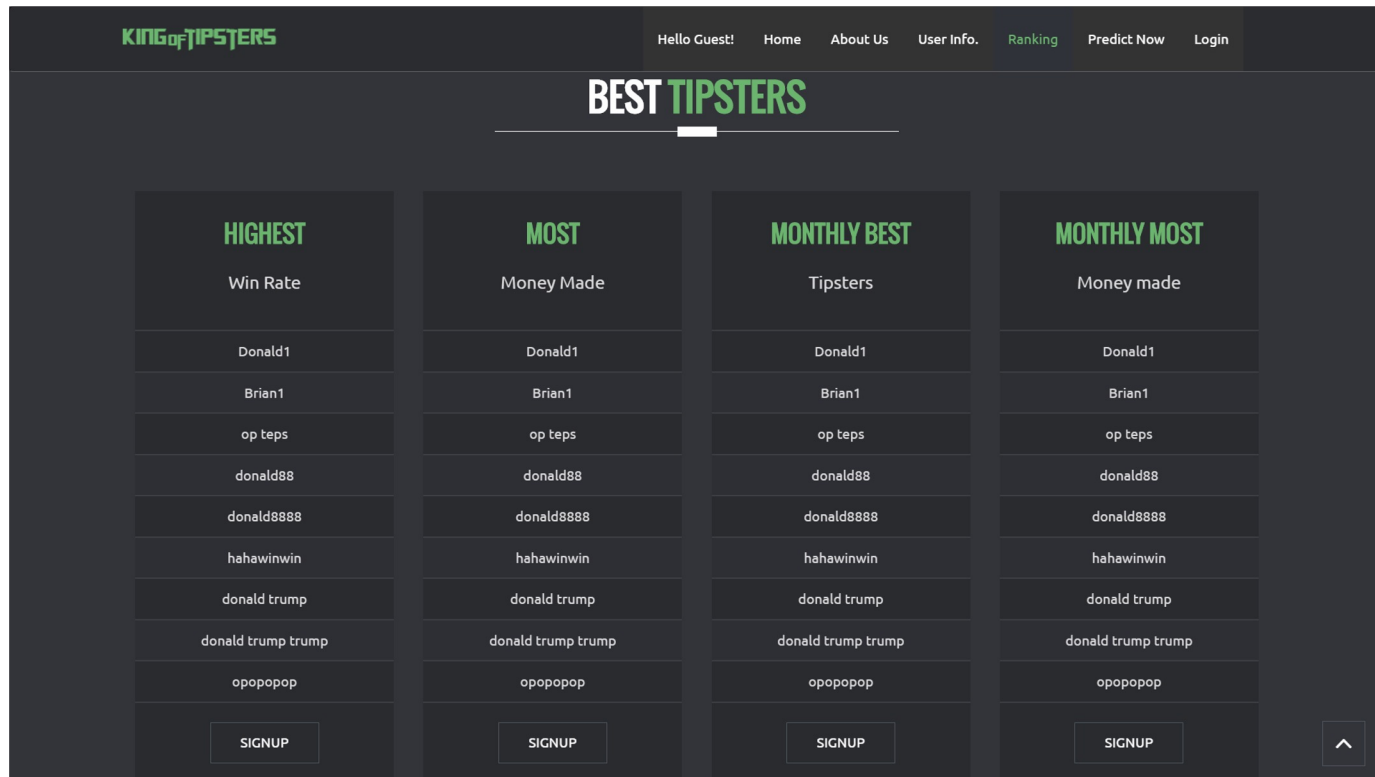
KINGOFTIPSTERS

Hello Guest! Home About Us User Info. Ranking Predict Now Login

BEST TIPSTERS

HIGHEST
Win Rate

Donald1
Brian1
op teps
donald88
donald8888
hahawinwin
donald trump
donald trump trump
opopopop

SIGNUP

MOST
Money Made

Donald1
Brian1
op teps
donald88
donald8888
hahawinwin
donald trump
donald trump trump
opopopop

SIGNUP

MONTHLY BEST
Tipsters

Donald1
Brian1
op teps
donald88
donald8888
hahawinwin
donald trump
donald trump trump
opopopop

SIGNUP

MONTHLY MOST
Money made

Donald1
Brian1
op teps
donald88
donald8888
hahawinwin
donald trump
donald trump trump
opopopop

SIGNUP